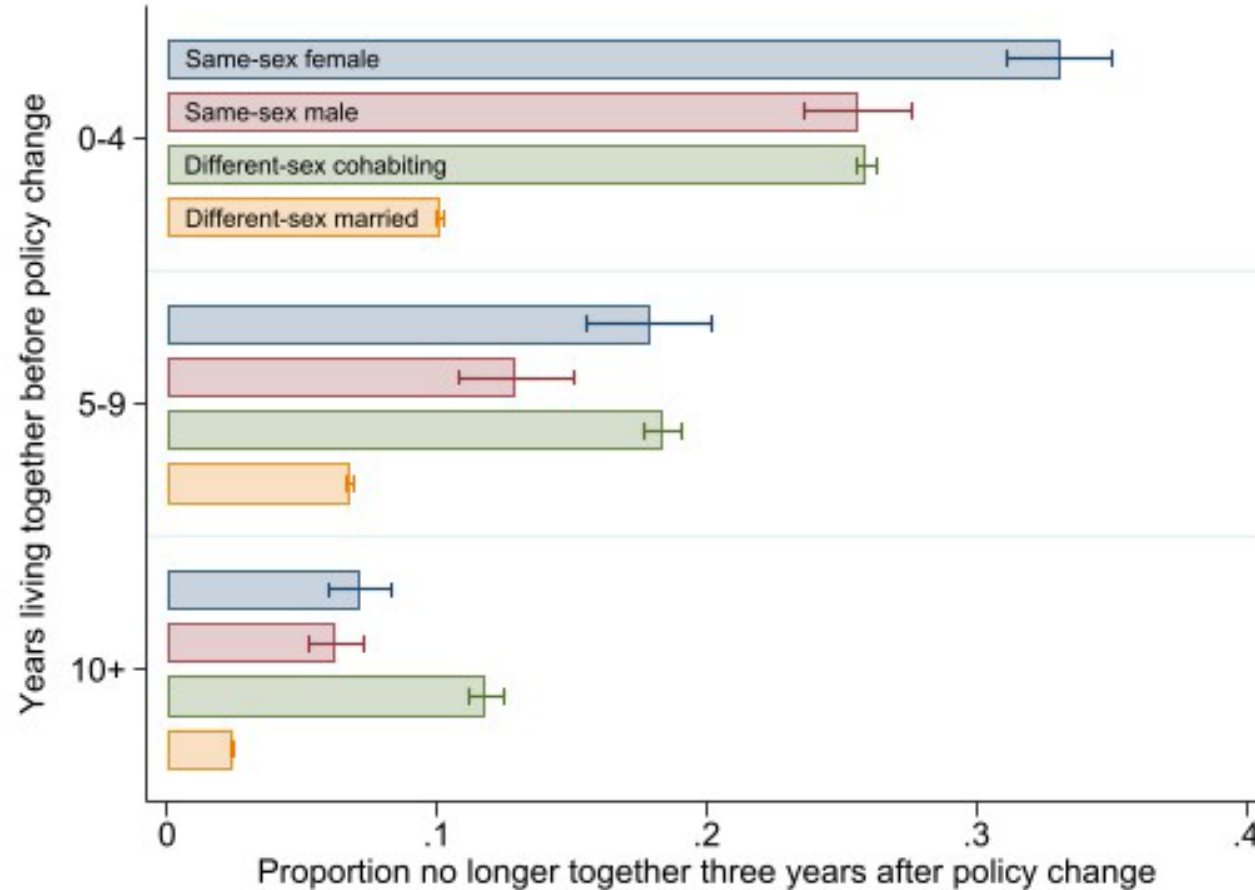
Years living together before policy change

0-4

Same-sex female

Same-sex male

Different-sex cohabiting

Different-sex married

5-9

10+

0

.1

.2

.3

.4

Proportion no longer together three years after policy change